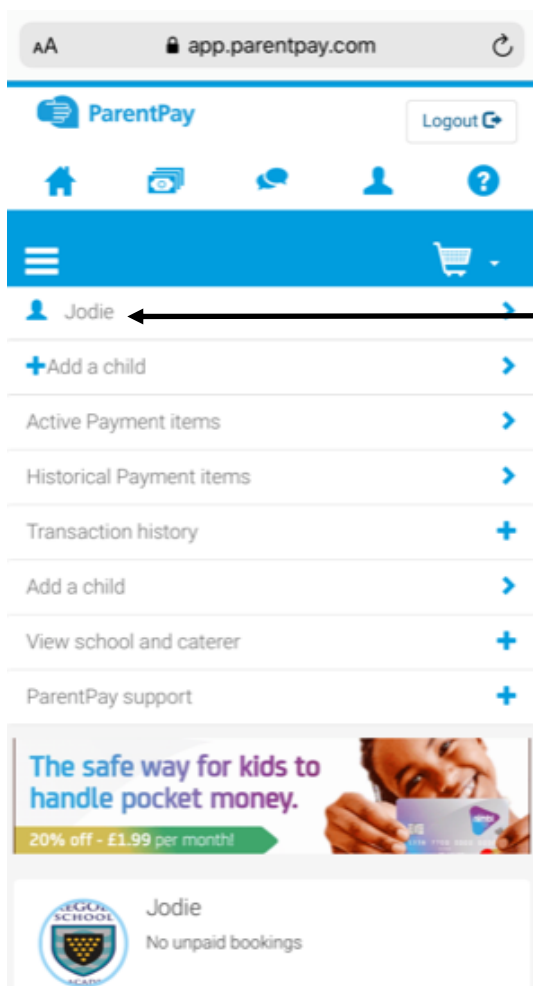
AA app.parentpay.com

ParentPay

Logout

Jodie

Add a child

Active Payment items

Historical Payment items

Transaction history

Add a child

View school and caterer

ParentPay support

The safe way for kids to handle pocket money.

20% off - £1.99 per month!

EGO SCHOOL ACAD

Jodie

No unpaid bookings